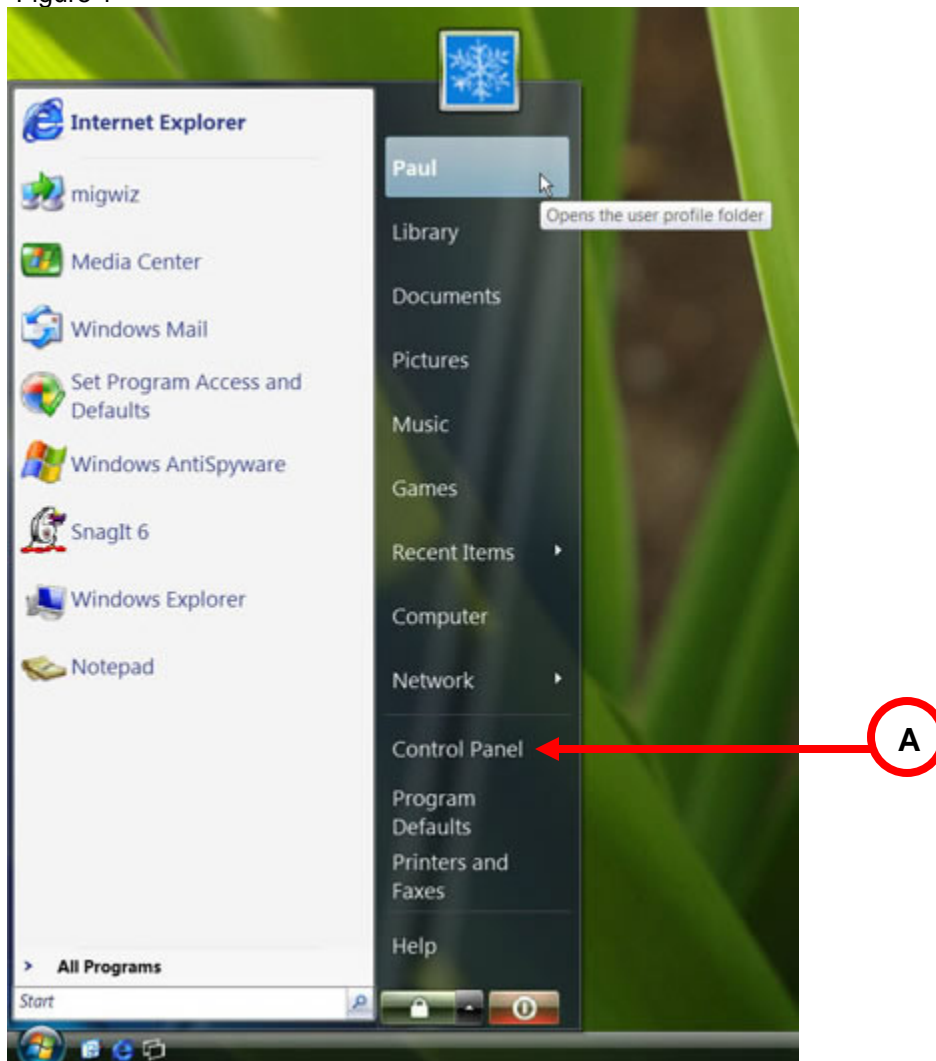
Figure 1

Internet Explorer
migwiz
Media Center
Windows Mail
Set Program Access and Defaults
Windows AntiSpyware
SnagIt 6
Windows Explorer
Notepad

> All Programs
Start

Paul
Opens the user profile folder
Library
Documents
Pictures
Music
Games
Recent Items
Computer
Network
Control Panel
Program Defaults
Printers and Faxes
Help

A